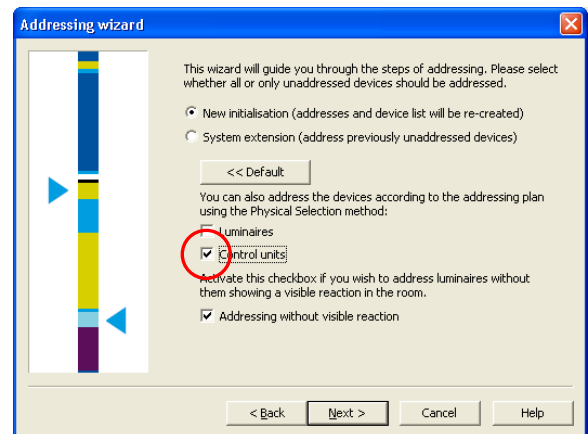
Addressing wizard

This wizard will guide you through the steps of addressing. Please select whether all or only unaddressed devices should be addressed.

New initialisation (addresses and device list will be re-created)

System extension (address previously unaddressed devices)

<< Default

You can also address the devices according to the addressing plan using the Physical Selection method:

Luminaires

Control units

Activate this checkbox if you wish to address luminaires without them showing a visible reaction in the room.

Addressing without visible reaction

< Back | Next > | Cancel | Help